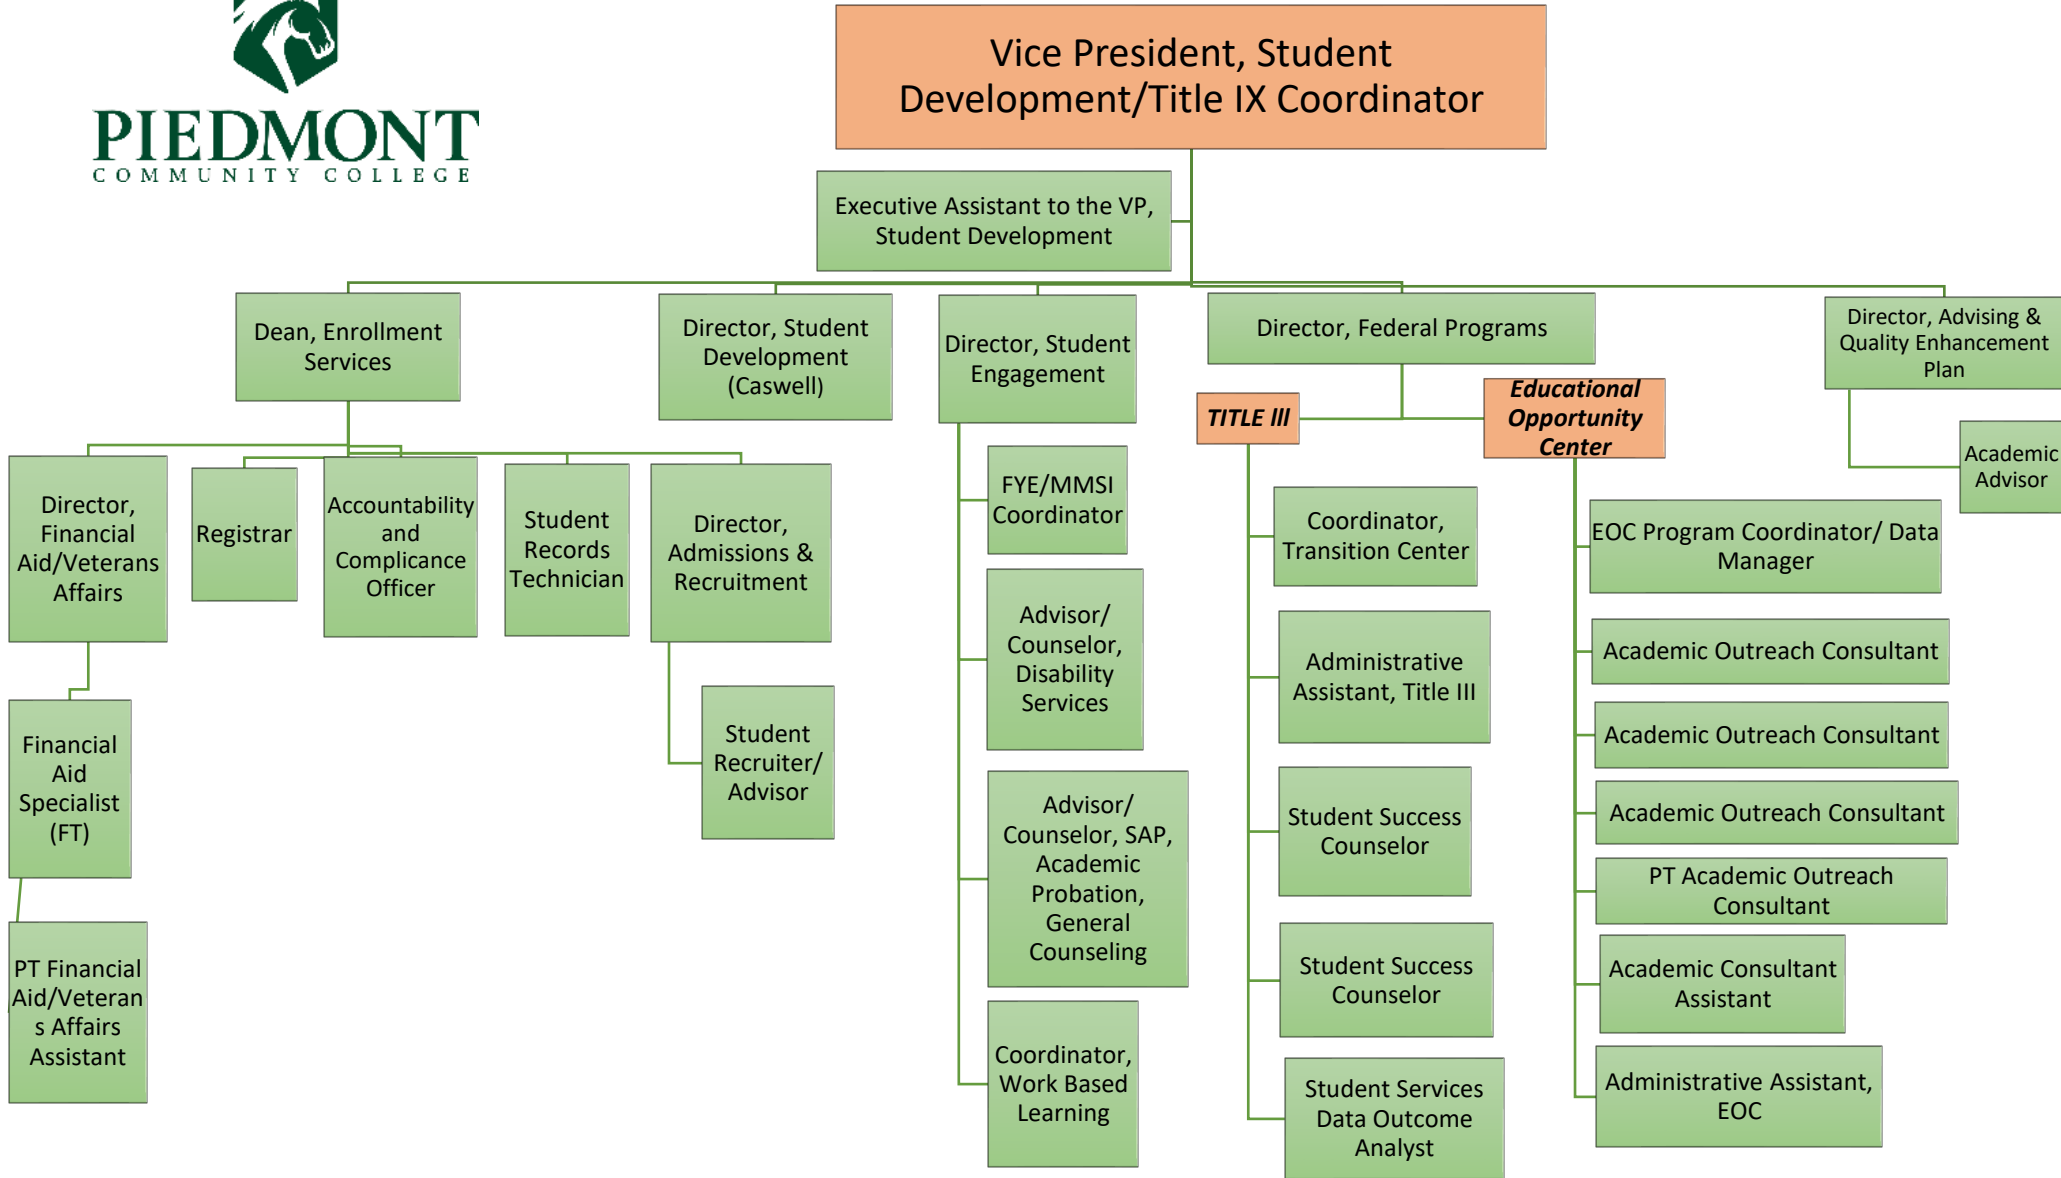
PIEDMONT
COMMUNITY COLLEGE

Vice President, Student Development/Title IX Coordinator

Executive Assistant to the VP, Student Development

Dean, Enrollment Services

Director, Financial Aid/Veterans Affairs

Financial Aid Specialist (FT)

PT Financial Aid/Veterans Affairs Assistant

Registrar

Accountability and Complicance Officer

Student Records Technician

Director, Admissions & Recruitment

Student Recruiter/ Advisor

Director, Student Development (Caswell)

Director, Student Engagement

FYE/MMSI Coordinator

Advisor/ Counselor, Disability Services

Advisor/ Counselor, SAP, Academic Probation, General Counseling

Coordinator, Work Based Learning

Director, Federal Programs

TITLE III

Coordinator, Transition Center

Administrative Assistant, Title III

Student Success Counselor

Student Success Counselor

Student Services Data Outcome Analyst

Educational Opportunity Center

EOC Program Coordinator/ Data Manager

Academic Outreach Consultant

Academic Outreach Consultant

Academic Outreach Consultant

PT Academic Outreach Consultant

Academic Consultant Assistant

Administrative Assistant, EOC

Director, Advising & Quality Enhancement Plan

Academic Advisor